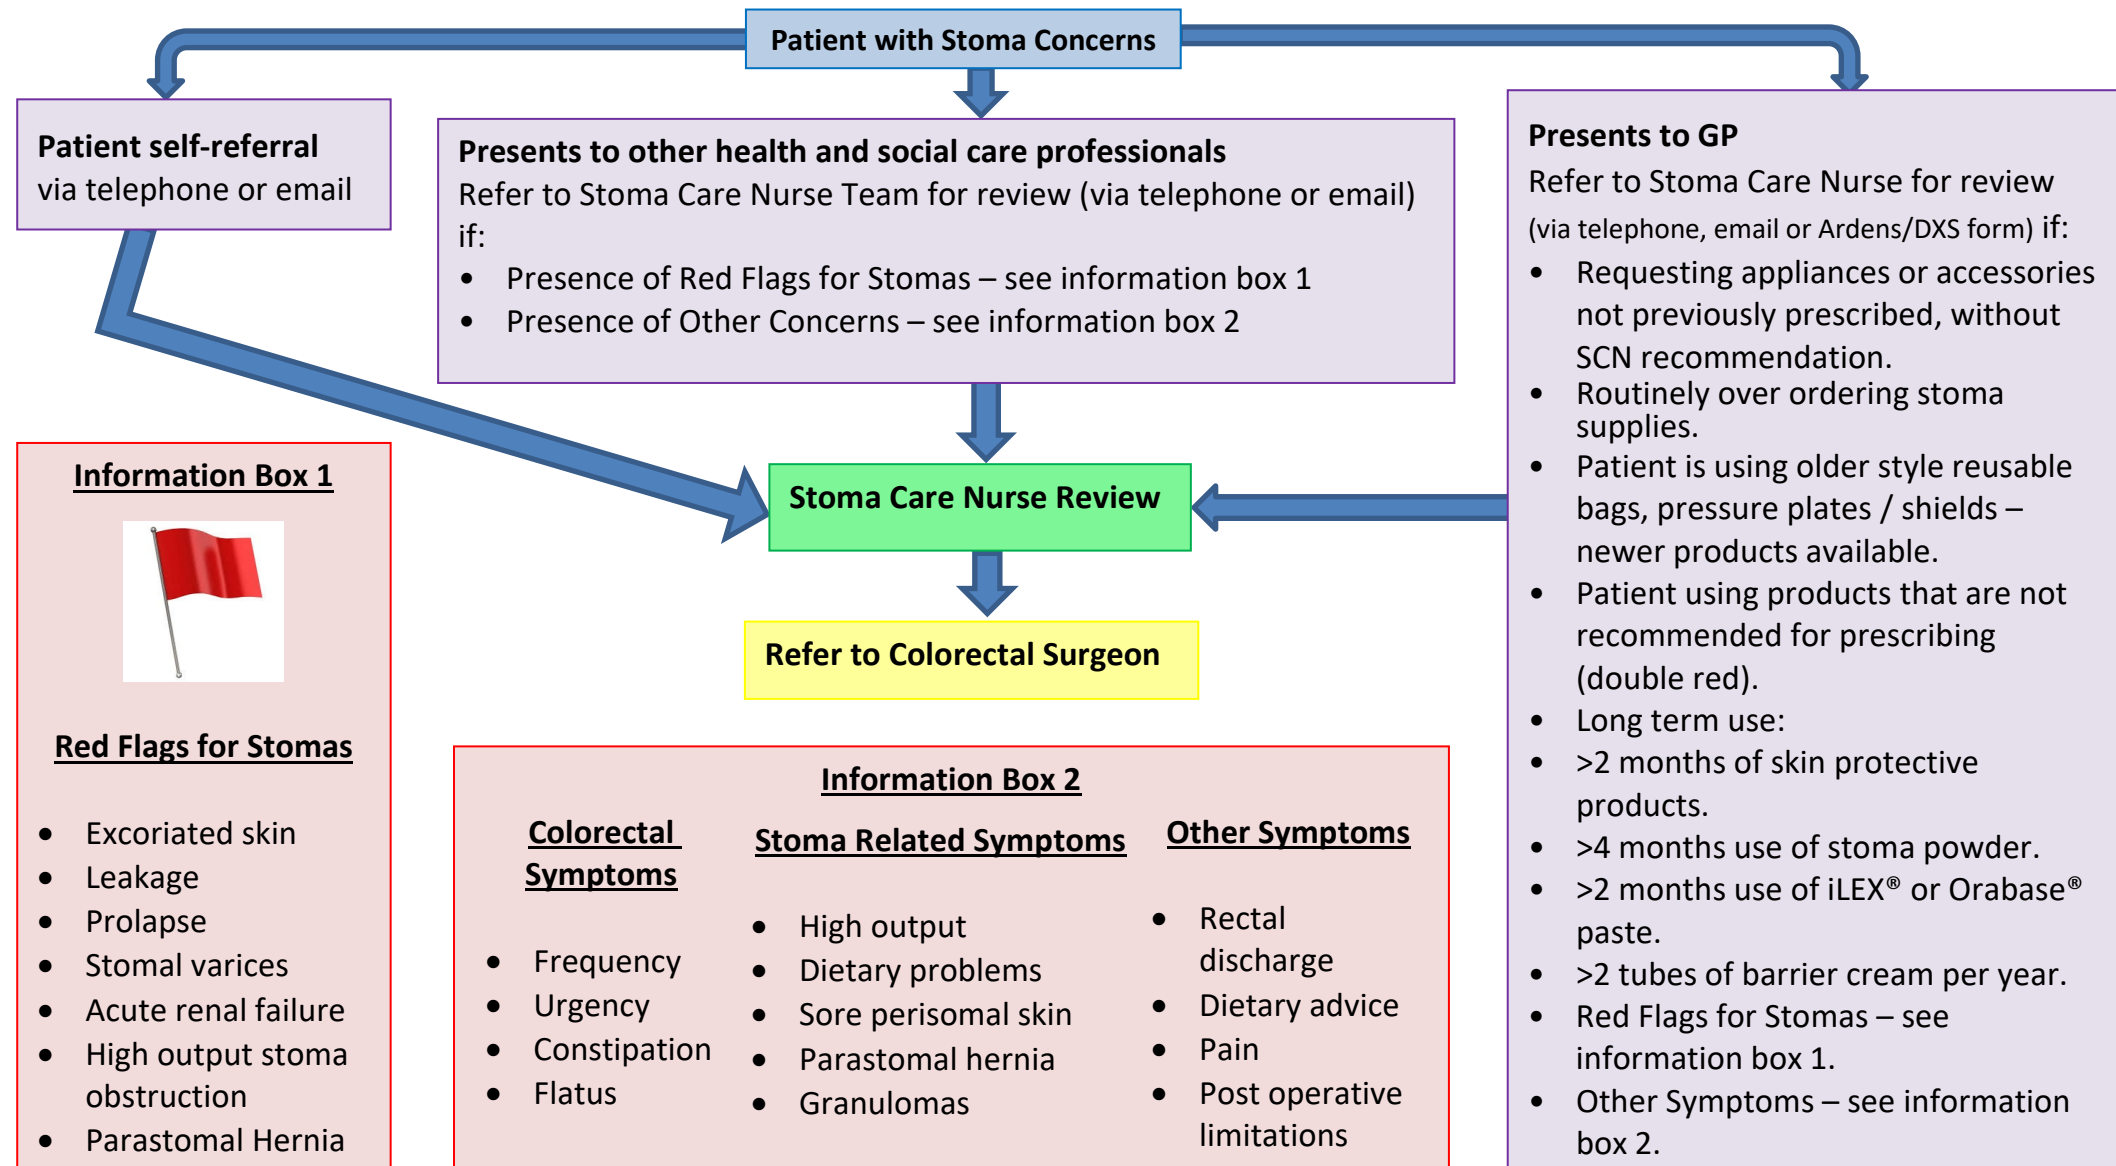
Patient with Stoma Concerns

Patient self-referral
via telephone or email

Presents to other health and social care professionals
Refer to Stoma Care Nurse Team for review (via telephone or email) if:
- Presence of Red Flags for Stomas – see information box 1
- Presence of Other Concerns – see information box 2

Presents to GP
Refer to Stoma Care Nurse for review (via telephone, email or Ardens/DXS form) if:
- Requesting appliances or accessories not previously prescribed, without SCN recommendation.
- Routinely over ordering stoma supplies.
- Patient is using older style reusable bags, pressure plates / shields – newer products available.
- Patient using products that are not recommended for prescribing (double red).
- Long term use:
- >2 months of skin protective products.
- >4 months use of stoma powder.
- >2 months use of iLEX® or Orabase® paste.
- >2 tubes of barrier cream per year.
- Red Flags for Stomas – see information box 1.
- Other Symptoms – see information box 2.

Stoma Care Nurse Review

Refer to Colorectal Surgeon

Information Box 1

Red Flags for Stomas

- Excoriated skin
- Leakage
- Prolapse
- Stomal varices
- Acute renal failure
- High output stoma obstruction
- Parastomal Hernia

Information Box 2

Colorectal Symptoms

- Frequency
- Urgency
- Constipation
- Flatus

Stoma Related Symptoms

- High output
- Dietary problems
- Sore perisomal skin
- Parastomal hernia
- Granulomas

Other Symptoms

- Rectal discharge
- Dietary advice
- Pain
- Post operative limitations